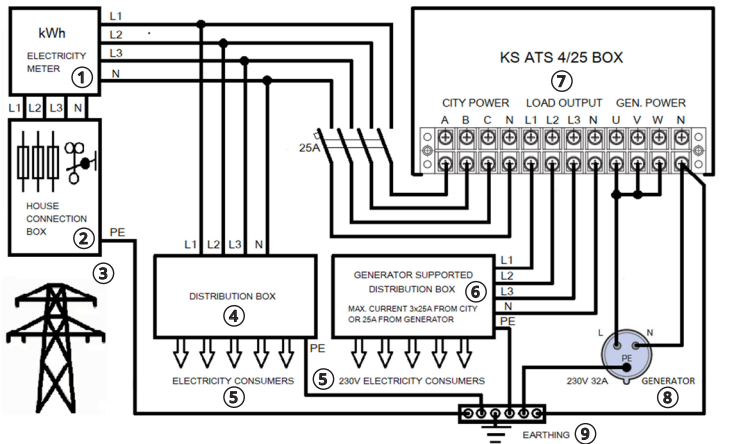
kWh
ELECTRICITY METER
①
L1 L2 L3 N
L1
L2
L3
N
HOUSE CONNECTION BOX
②
PE
③
KS ATS 4/25 BOX
⑦
CITY POWER
LOAD OUTPUT
GEN. POWER
A B C N L1 L2 L3 N U V W N
25A
L1 L2 L3 N
DISTRIBUTION BOX
④
PE
ELECTRICITY CONSUMERS
⑤
GENERATOR SUPPORTED DISTRIBUTION BOX
⑥
MAX. CURRENT 3x25A FROM CITY OR 25A FROM GENERATOR
L1
L2
L3
N
PE
⑤
230V ELECTRICITY CONSUMERS
L
N
PE
230V 32A
GENERATOR
⑧
EARTHING
⑨